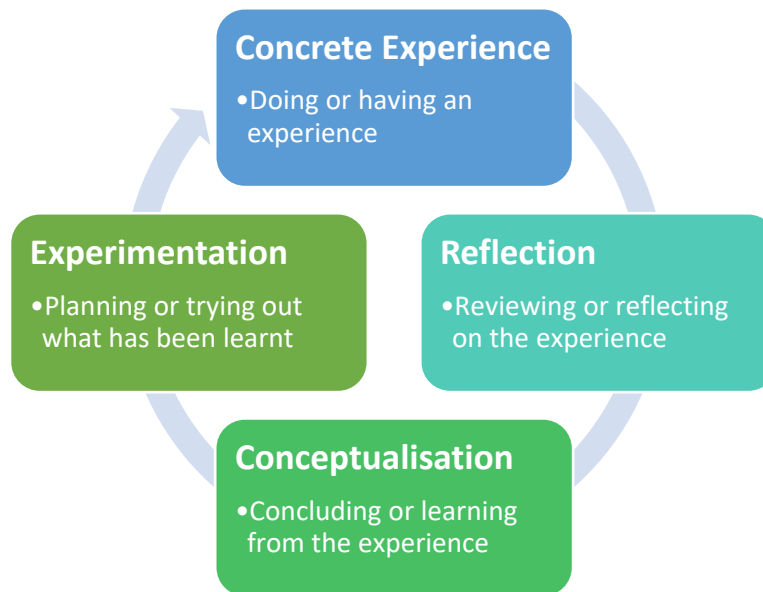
Concrete Experience
•Doing or having an experience

Reflection
•Reviewing or reflecting on the experience

Conceptualisation
•Concluding or learning from the experience

Experimentation
•Planning or trying out what has been learnt